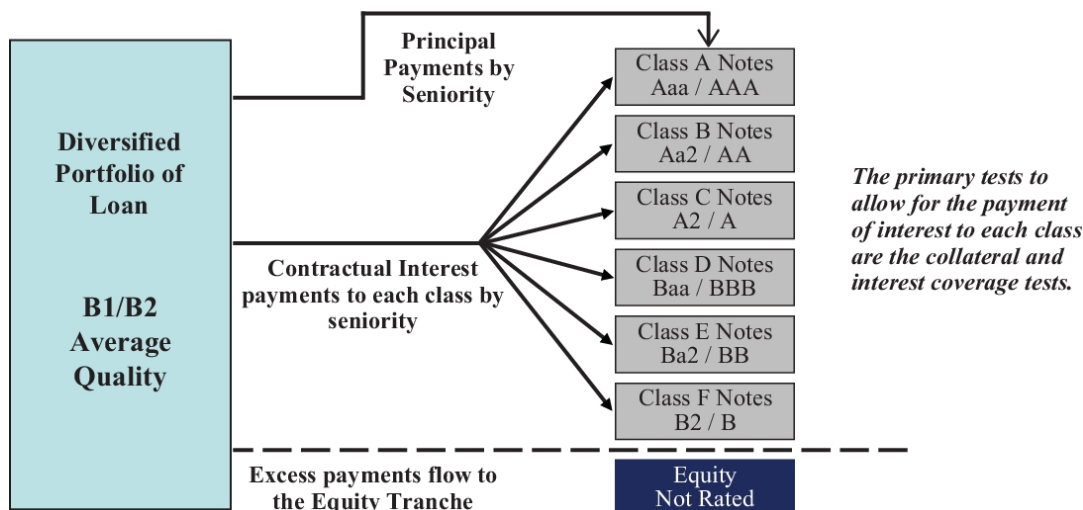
Diversified Portfolio of Loan

B1/B2 Average Quality

Principal Payments by Seniority

Contractual Interest payments to each class by seniority

Class A Notes
Aaa / AAA

Class B Notes
Aa2 / AA

Class C Notes
A2 / A

Class D Notes
Baa / BBB

Class E Notes
Ba2 / BB

Class F Notes
B2 / B

The primary tests to allow for the payment of interest to each class are the collateral and interest coverage tests.

Excess payments flow to the Equity Tranche

Equity
Not Rated